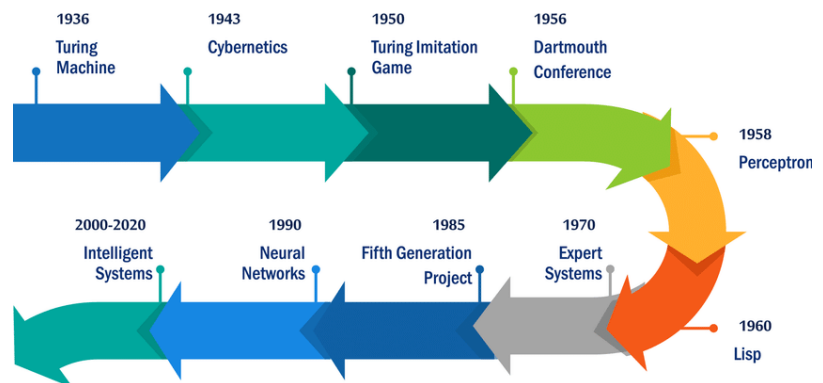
1936
Turing Machine

1943
Cybernetics

1950
Turing Imitation Game

1956
Dartmouth Conference

1958
Perceptron

1960
Lisp

1970
Expert Systems

1985
Fifth Generation Project

1990
Neural Networks

2000-2020
Intelligent Systems